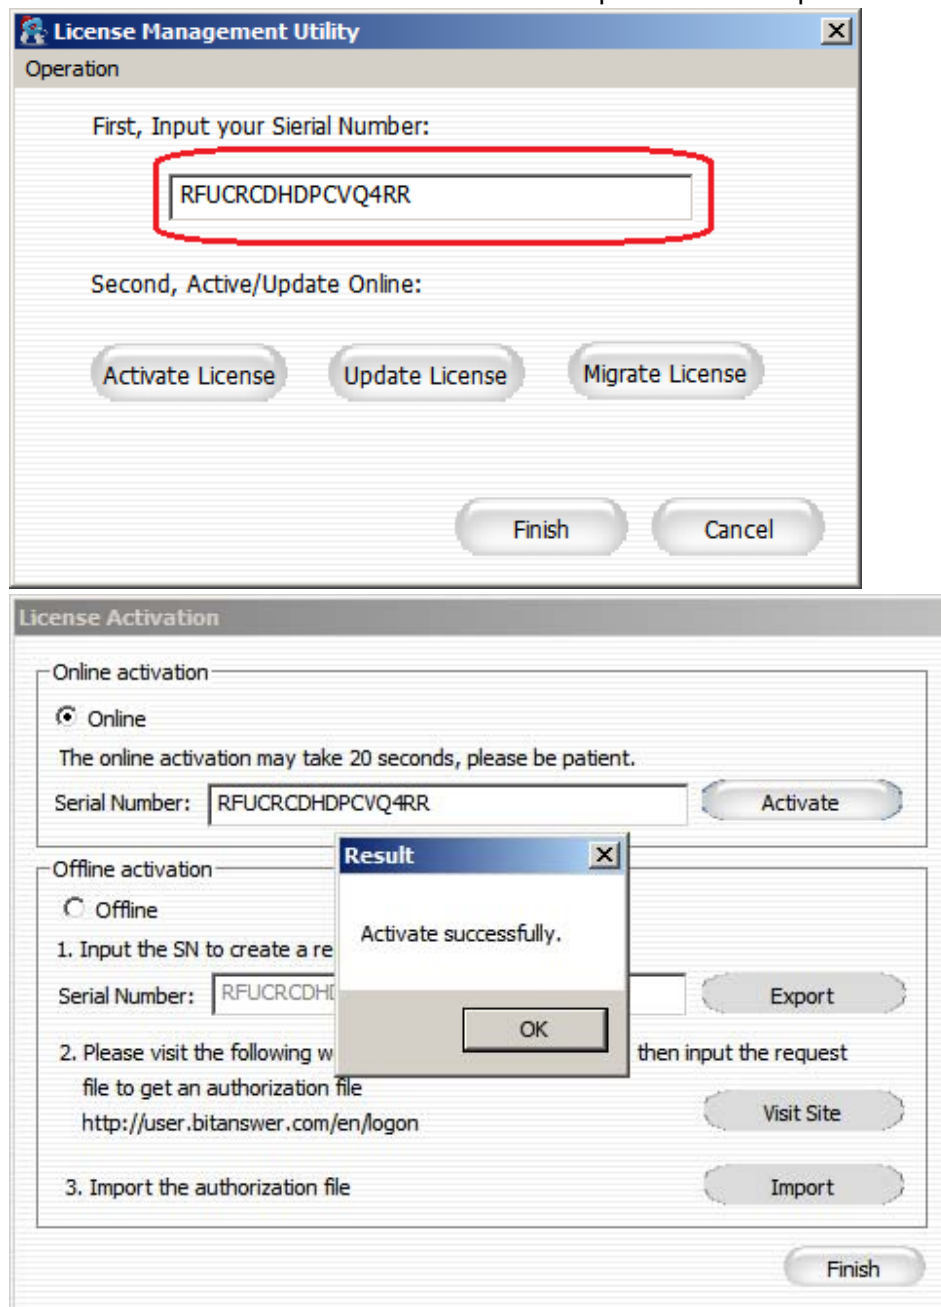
License Management Utility

Operation

First, Input your Sierial Number:

RFUCRCDHDPCVQ4RR

Second, Active/Update Online:

Activate License

Update License

Migrate License

Finish

Cancel

License Activation

Online activation

Online

The online activation may take 20 seconds, please be patient.

Serial Number: RFUCRCDHDPCVQ4RR

Activate

Offline activation

Offline

1. Input the SN to create a re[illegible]

Serial Number: RFUCRCDH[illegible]

Export

2. Please visit the following w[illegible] then input the request file to get an authorization file http://user.bitanswer.com/en/logon

Visit Site

3. Import the authorization file

Import

Finish

Result

Activate successfully.

OK